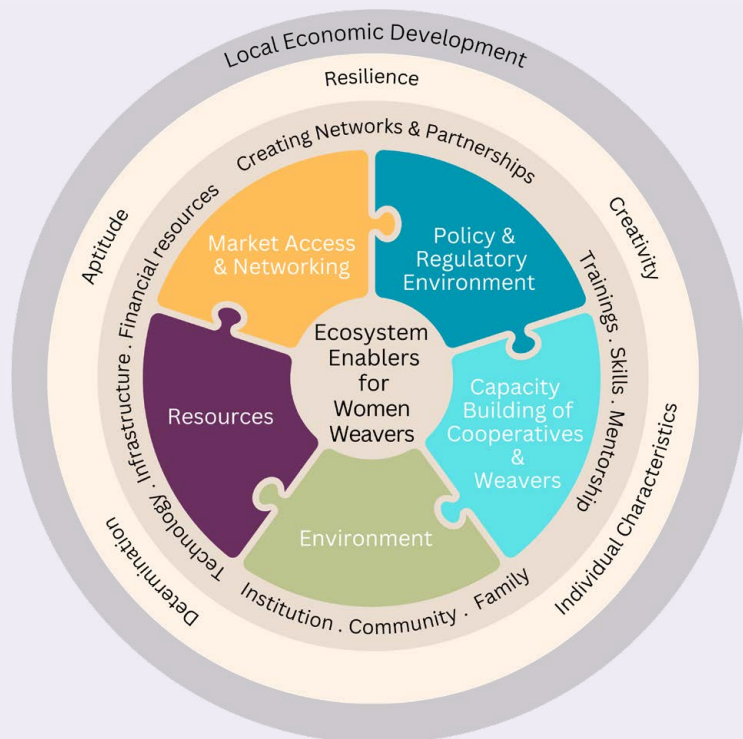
Local Economic Development

Resilience

Creativity

Individual Characteristics

Determination

Aptitude

Creating Networks & Partnerships

Trainings . Skills . Mentorship

Institution . Community . Family

Technology . Infrastructure . Financial resources

Market Access & Networking

Policy & Regulatory Environment

Capacity Building of Cooperatives & Weavers

Environment

Resources

Ecosystem Enablers for Women Weavers